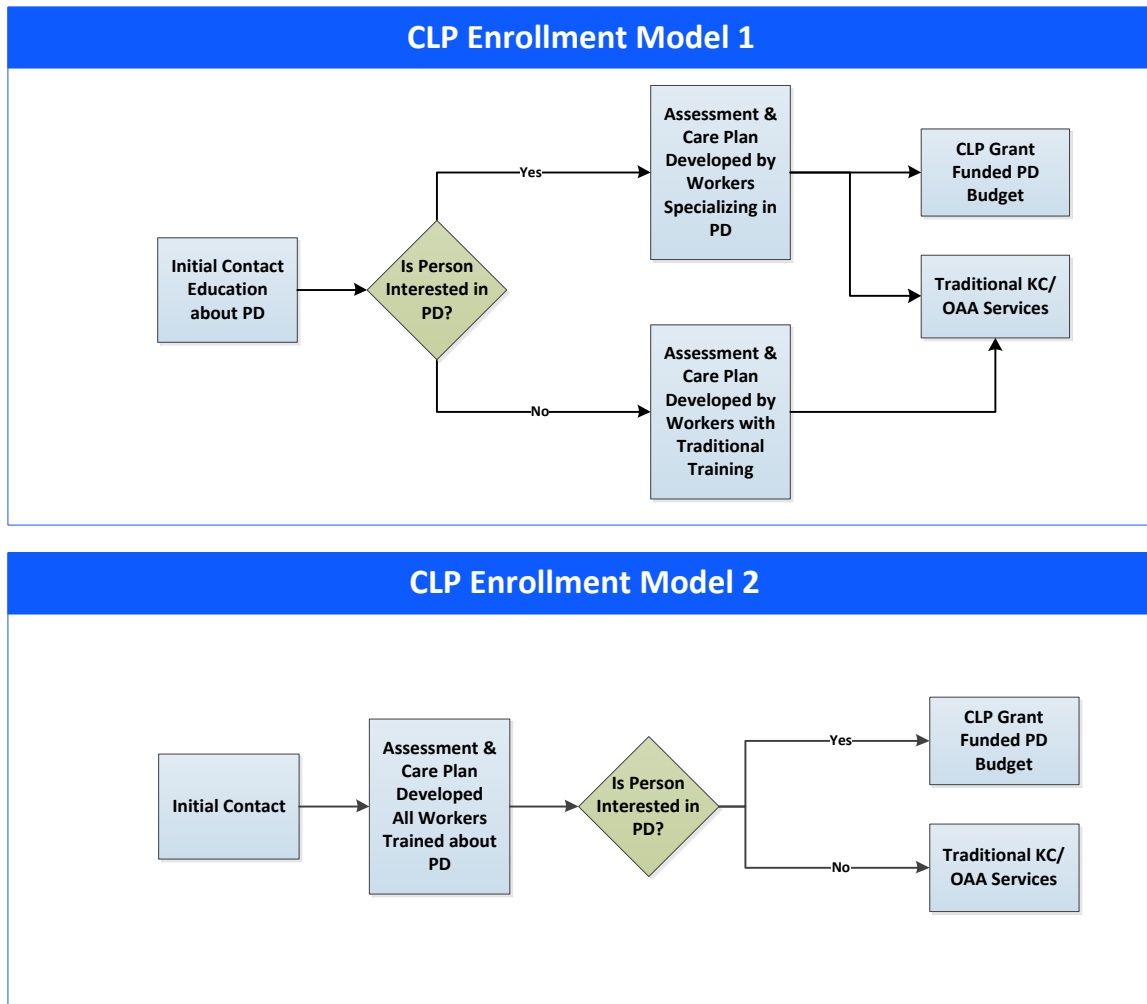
CLP Enrollment Model 1

Initial Contact Education about PD

Is Person Interested in PD?

Yes

Assessment & Care Plan Developed by Workers Specializing in PD

CLP Grant Funded PD Budget

Traditional KC/ OAA Services

No

Assessment & Care Plan Developed by Workers with Traditional Training

CLP Enrollment Model 2

Initial Contact

Assessment & Care Plan Developed All Workers Trained about PD

Is Person Interested in PD?

Yes

CLP Grant Funded PD Budget

No

Traditional KC/ OAA Services